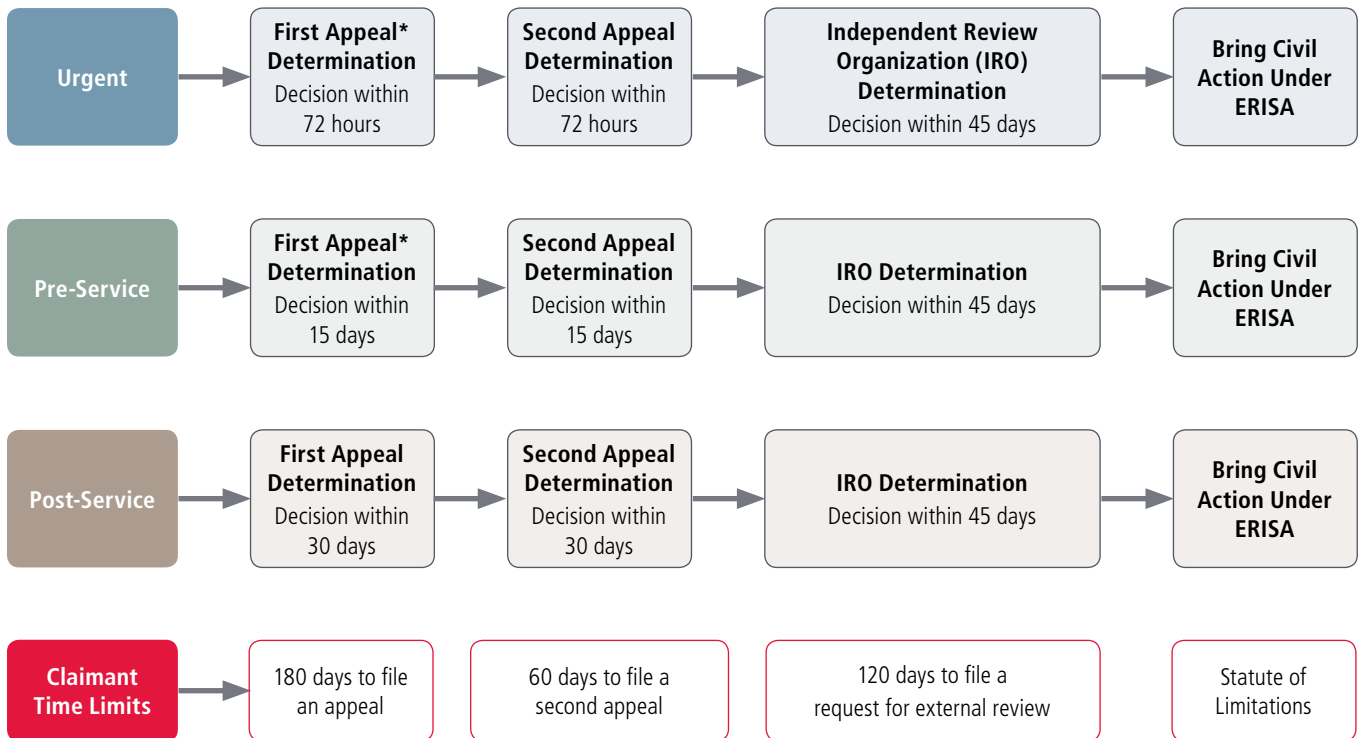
Urgent

First Appeal* Determination
Decision within 72 hours

Second Appeal Determination
Decision within 72 hours

Independent Review Organization (IRO) Determination
Decision within 45 days

Bring Civil Action Under ERISA

Pre-Service

First Appeal* Determination
Decision within 15 days

Second Appeal Determination
Decision within 15 days

IRO Determination
Decision within 45 days

Bring Civil Action Under ERISA

Post-Service

First Appeal Determination
Decision within 30 days

Second Appeal Determination
Decision within 30 days

IRO Determination
Decision within 45 days

Bring Civil Action Under ERISA

Claimant Time Limits

180 days to file an appeal

60 days to file a second appeal

120 days to file a request for external review

Statute of Limitations